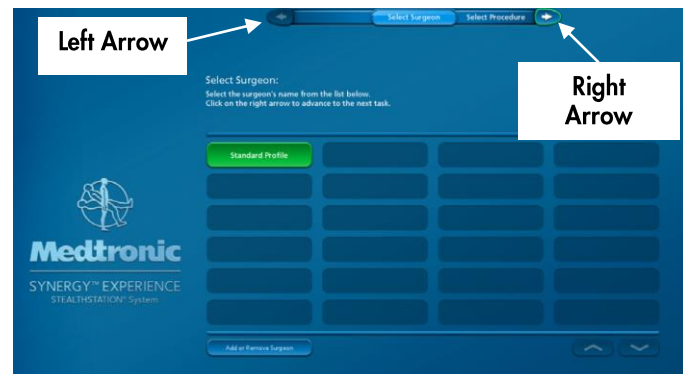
Left Arrow

Select Surgeon

Select Procedure

Right Arrow

Select Surgeon:
Select the surgeon's name from the list below.
Click on the right arrow to advance to the next task.

Standard Profile

Medtronic

SYNERGY™ EXPERIENCE
STEALTHSTATION® System

Add or Remove Surgeon